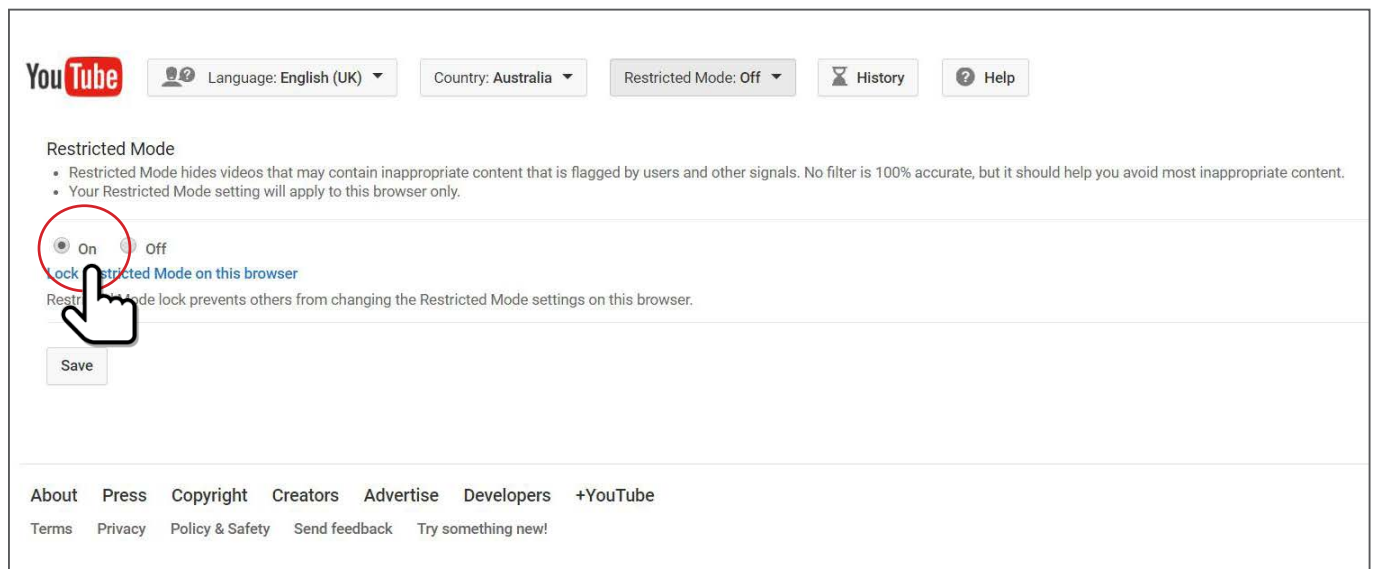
YouTube

Language: English (UK) Country: Australia Restricted Mode: Off History Help

Restricted Mode

- Restricted Mode hides videos that may contain inappropriate content that is flagged by users and other signals. No filter is 100% accurate, but it should help you avoid most inappropriate content.
- Your Restricted Mode setting will apply to this browser only.

On Off

Lock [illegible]stricted Mode on this browser

Restr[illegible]ode lock prevents others from changing the Restricted Mode settings on this browser.

Save

About Press Copyright Creators Advertise Developers +YouTube

Terms Privacy Policy & Safety Send feedback Try something new!